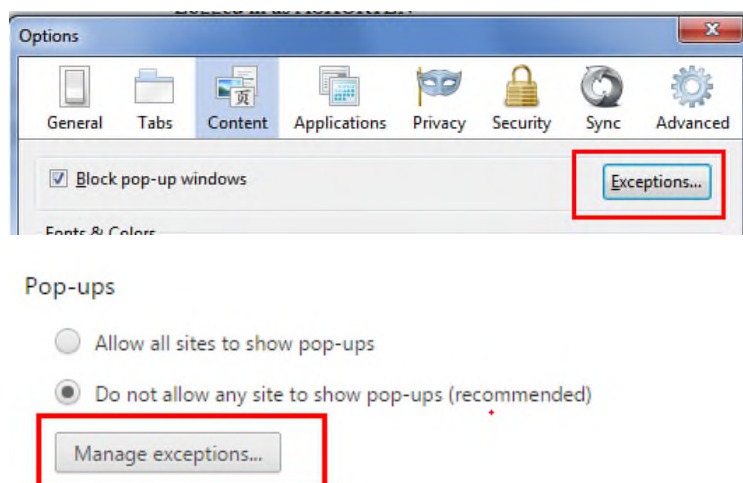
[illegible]

Options

x

General
Tabs
Content
Applications
Privacy
Security
Sync
Advanced

Block pop-up windows

Exceptions...

Fonts & Colors

Pop-ups

Allow all sites to show pop-ups

Do not allow any site to show pop-ups (recommended)

Manage exceptions...